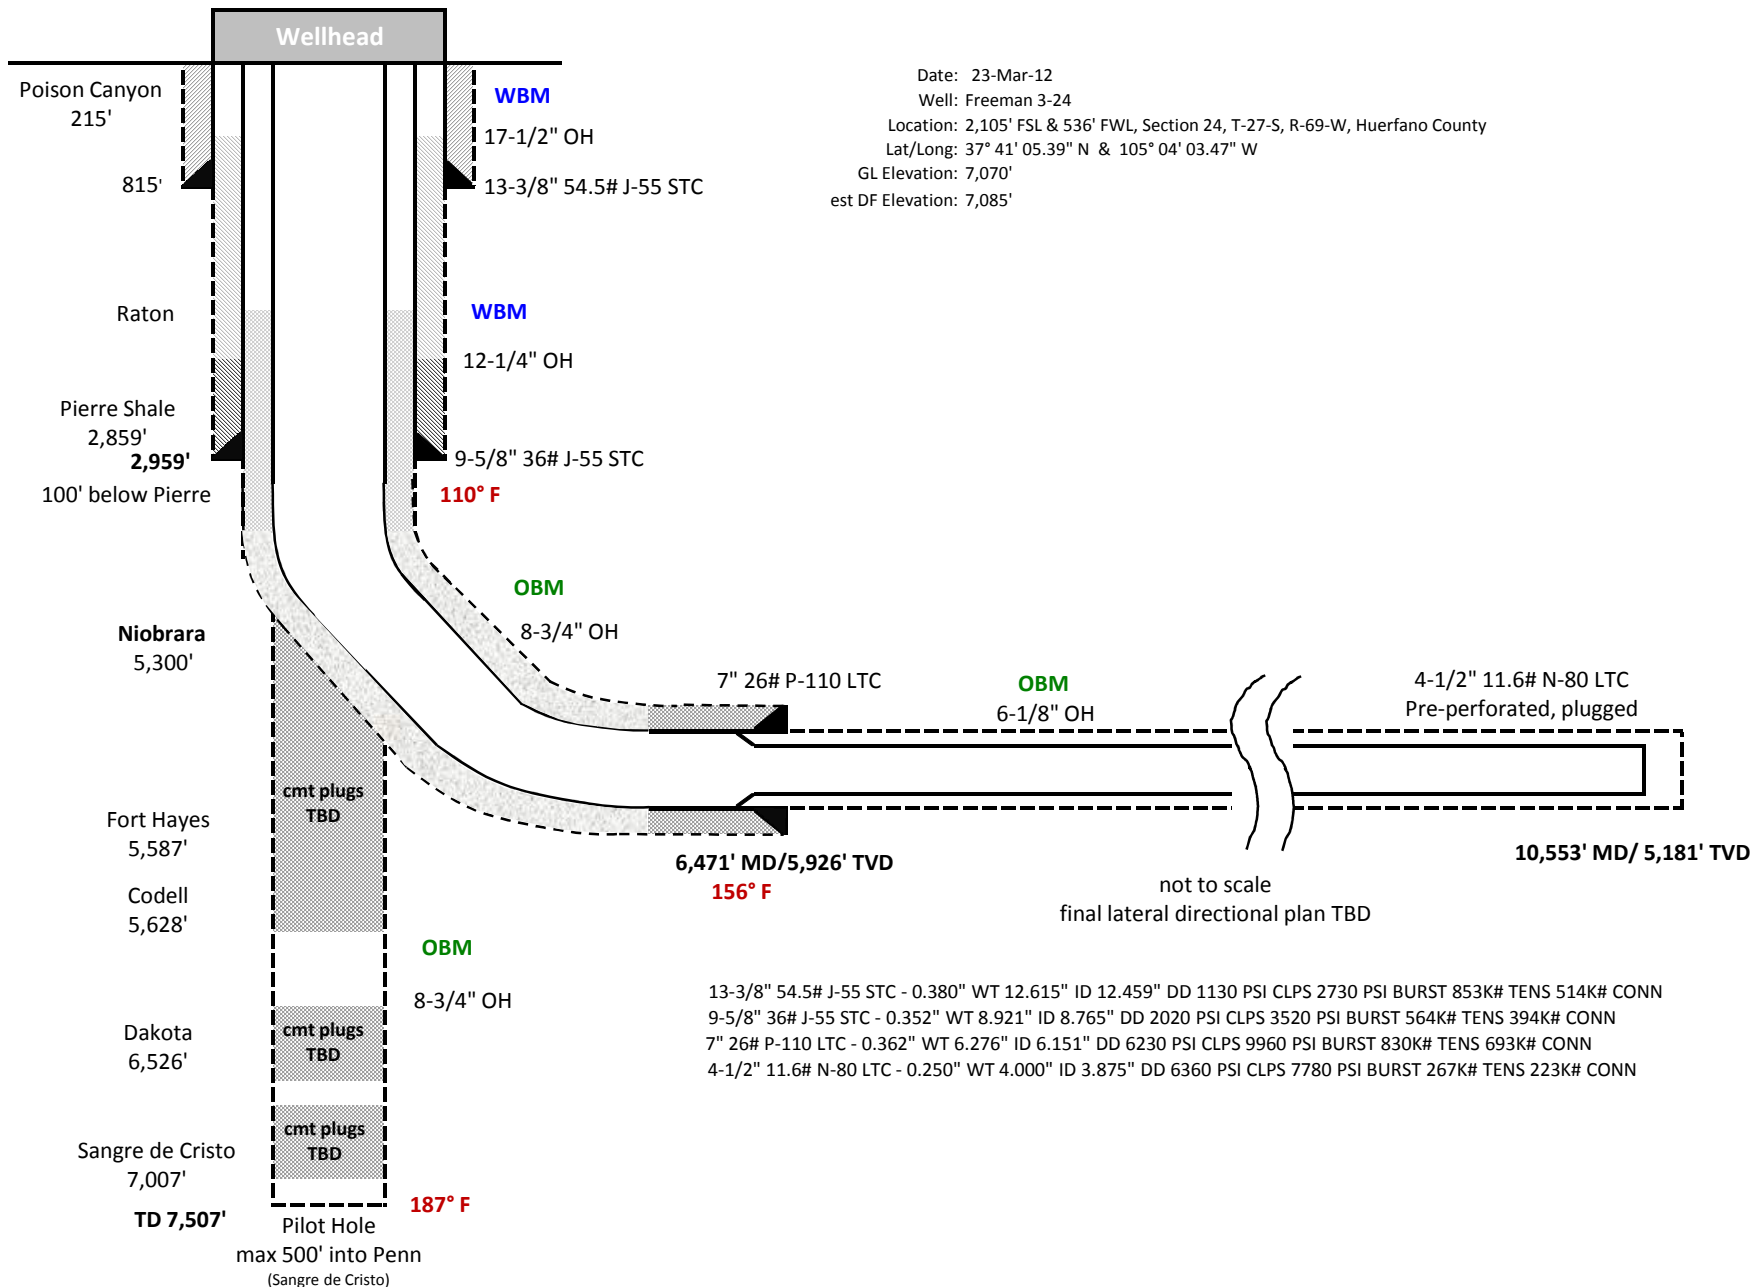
Wellhead

Poison Canyon
215'

WBM

17-1/2" OH

815'

13-3/8" 54.5# J-55 STC

Date: 23-Mar-12
Well: Freeman 3-24
Location: 2,105' FSL & 536' FWL, Section 24, T-27-S, R-69-W, Huerfano County
Lat/Long: 37° 41' 05.39" N & 105° 04' 03.47" W
GL Elevation: 7,070'
est DF Elevation: 7,085'

Raton

WBM

12-1/4" OH

Pierre Shale
2,859'
2,959'
100' below Pierre

9-5/8" 36# J-55 STC

110° F

OBM

8-3/4" OH

Niobrara
5,300'

7" 26# P-110 LTC

OBM
6-1/8" OH

4-1/2" 11.6# N-80 LTC
Pre-perforated, plugged

cmt plugs
TBD

Fort Hayes
5,587'

6,471' MD/5,926' TVD
156° F

10,553' MD/ 5,181' TVD

Codell
5,628'

not to scale
final lateral directional plan TBD

OBM

8-3/4" OH

13-3/8" 54.5# J-55 STC - 0.380" WT 12.615" ID 12.459" DD 1130 PSI CLPS 2730 PSI BURST 853K# TENS 514K# CONN
9-5/8" 36# J-55 STC - 0.352" WT 8.921" ID 8.765" DD 2020 PSI CLPS 3520 PSI BURST 564K# TENS 394K# CONN
7" 26# P-110 LTC - 0.362" WT 6.276" ID 6.151" DD 6230 PSI CLPS 9960 PSI BURST 830K# TENS 693K# CONN
4-1/2" 11.6# N-80 LTC - 0.250" WT 4.000" ID 3.875" DD 6360 PSI CLPS 7780 PSI BURST 267K# TENS 223K# CONN

Dakota
6,526'

cmt plugs
TBD

cmt plugs
TBD

Sangre de Cristo
7,007'

187° F

TD 7,507'

Pilot Hole
max 500' into Penn
(Sangre de Cristo)